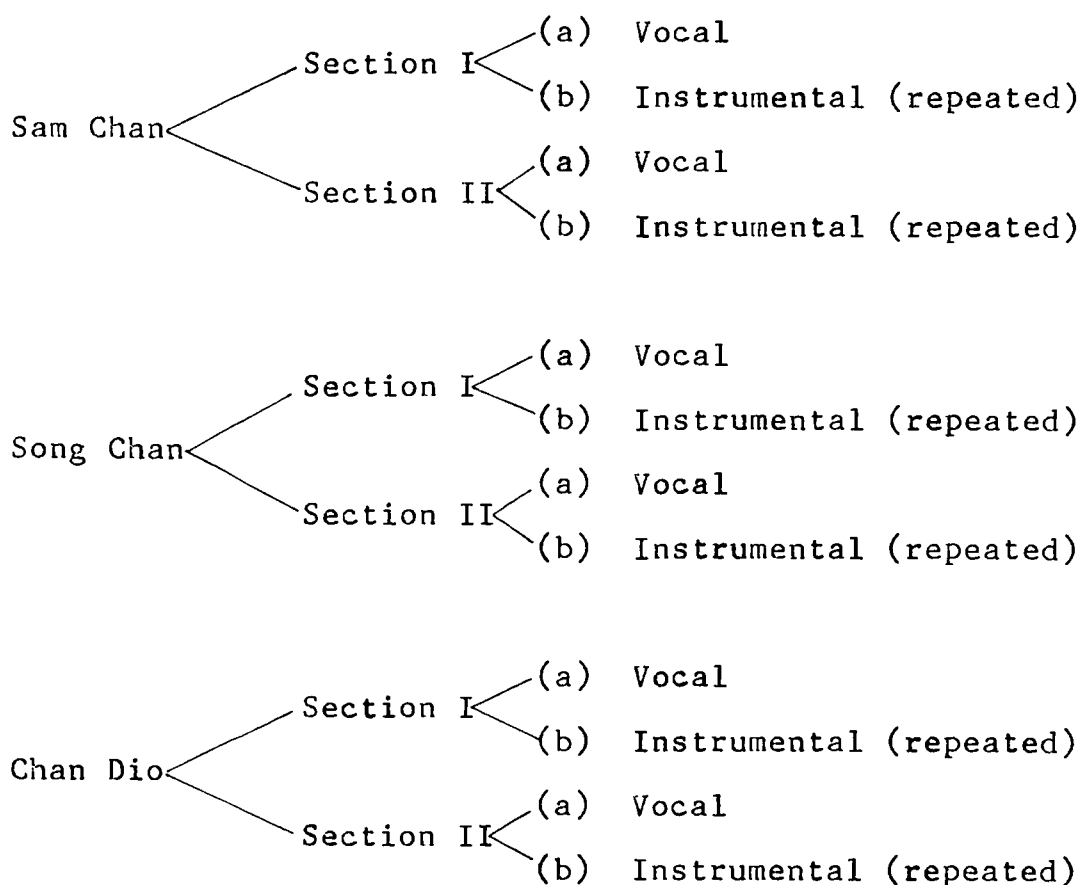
Sam Chan
Section I
(a) Vocal
(b) Instrumental (repeated)
Section II
(a) Vocal
(b) Instrumental (repeated)

Song Chan
Section I
(a) Vocal
(b) Instrumental (repeated)
Section II
(a) Vocal
(b) Instrumental (repeated)

Chan Dio
Section I
(a) Vocal
(b) Instrumental (repeated)
Section II
(a) Vocal
(b) Instrumental (repeated)